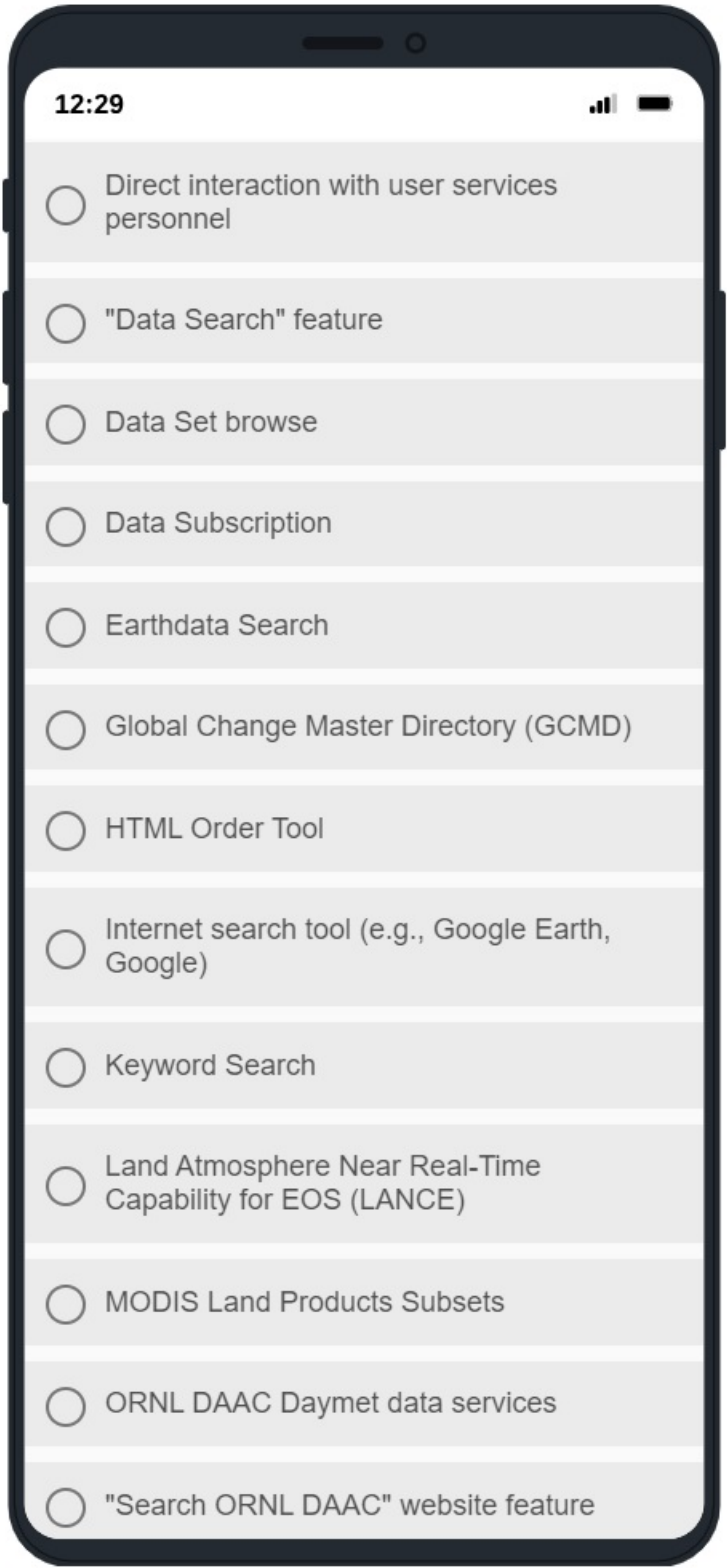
12:29

Direct interaction with user services personnel

"Data Search" feature

Data Set browse

Data Subscription

Earthdata Search

Global Change Master Directory (GCMD)

HTML Order Tool

Internet search tool (e.g., Google Earth, Google)

Keyword Search

Land Atmosphere Near Real-Time Capability for EOS (LANCE)

MODIS Land Products Subsets

ORNL DAAC Daymet data services

"Search ORNL DAAC" website feature